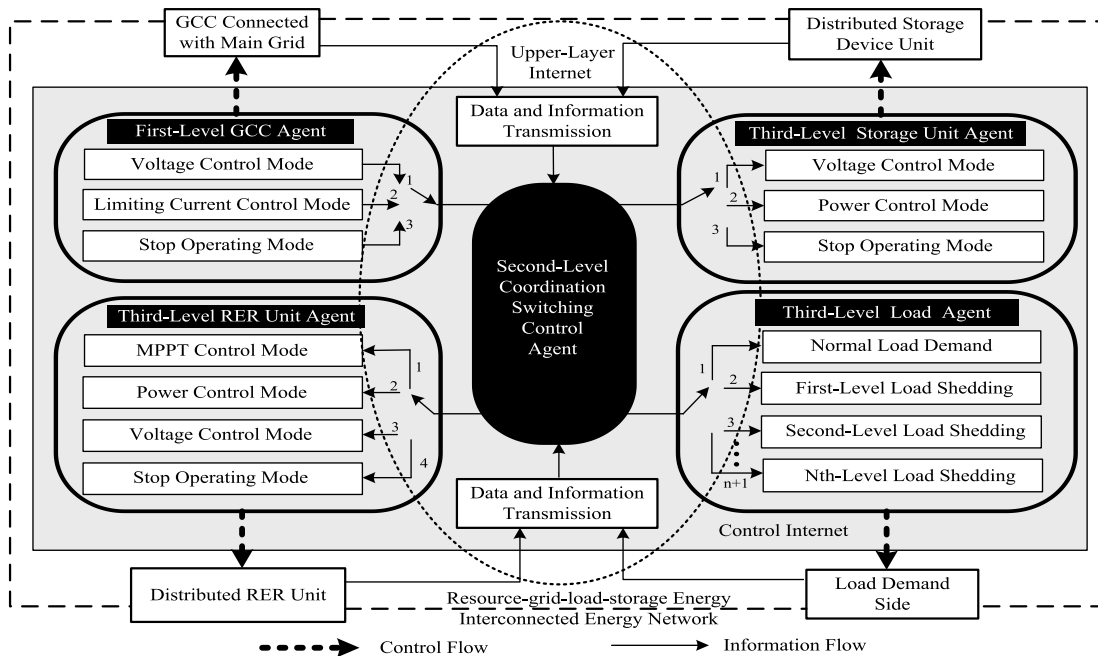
GCC Connected with Main Grid

Upper-Layer Internet

Distributed Storage Device Unit

Data and Information Transmission

First-Level GCC Agent

Voltage Control Mode

Limiting Current Control Mode

Stop Operating Mode

1
2
3

Third-Level Storage Unit Agent

1
2
3

Voltage Control Mode

Power Control Mode

Stop Operating Mode

Second-Level Coordination Switching Control Agent

Third-Level RER Unit Agent

MPPT Control Mode

Power Control Mode

Voltage Control Mode

Stop Operating Mode

1
2
3
4

Third-Level Load Agent

1
2
3
n+1

Normal Load Demand

First-Level Load Shedding

Second-Level Load Shedding

Nth-Level Load Shedding

Data and Information Transmission

Control Internet

Distributed RER Unit

Resource-grid-load-storage Energy Interconnected Energy Network

Load Demand Side

Control Flow

Information Flow